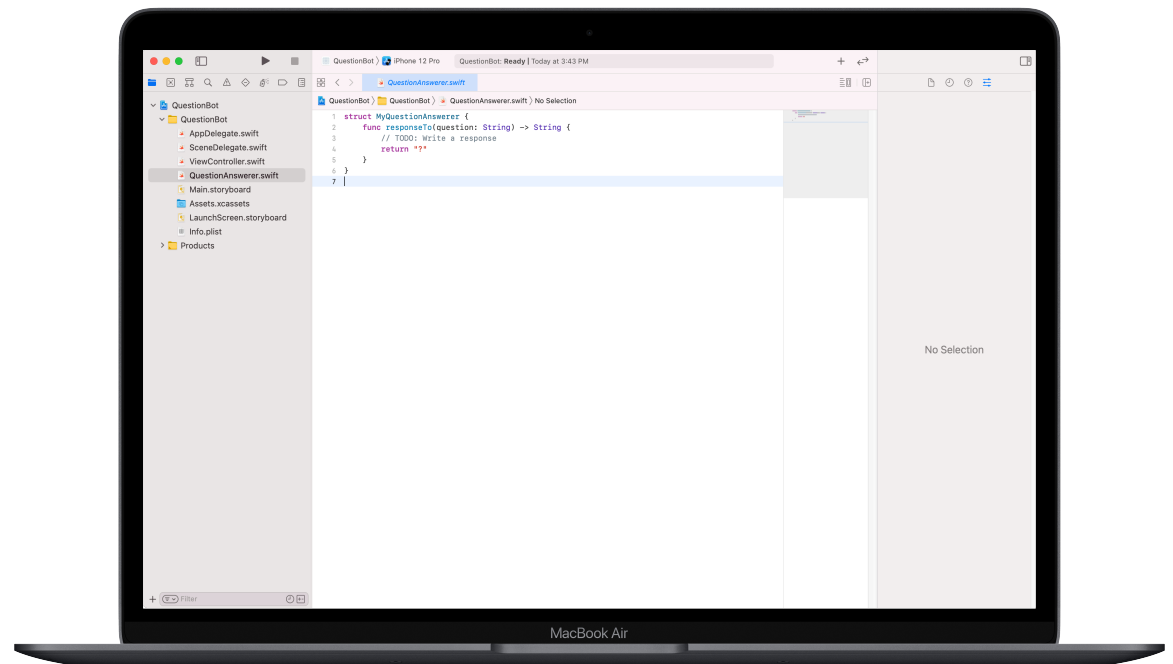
QuestionBot 〉 iPhone 12 Pro

QuestionBot: **Ready** | Today at 3:43 PM

QuestionAnswerer.swift

QuestionBot 〉 QuestionBot 〉 QuestionAnswerer.swift 〉 No Selection

QuestionBot
QuestionBot
AppDelegate.swift
SceneDelegate.swift
ViewController.swift
QuestionAnswerer.swift
Main.storyboard
Assets.xcassets
LaunchScreen.storyboard
Info.plist
Products

1 struct MyQuestionAnswerer {
2 func responseTo(question: String) -> String {
3 // TODO: Write a response
4 return "?"
5 }
6 }
7

No Selection

Filter

MacBook Air